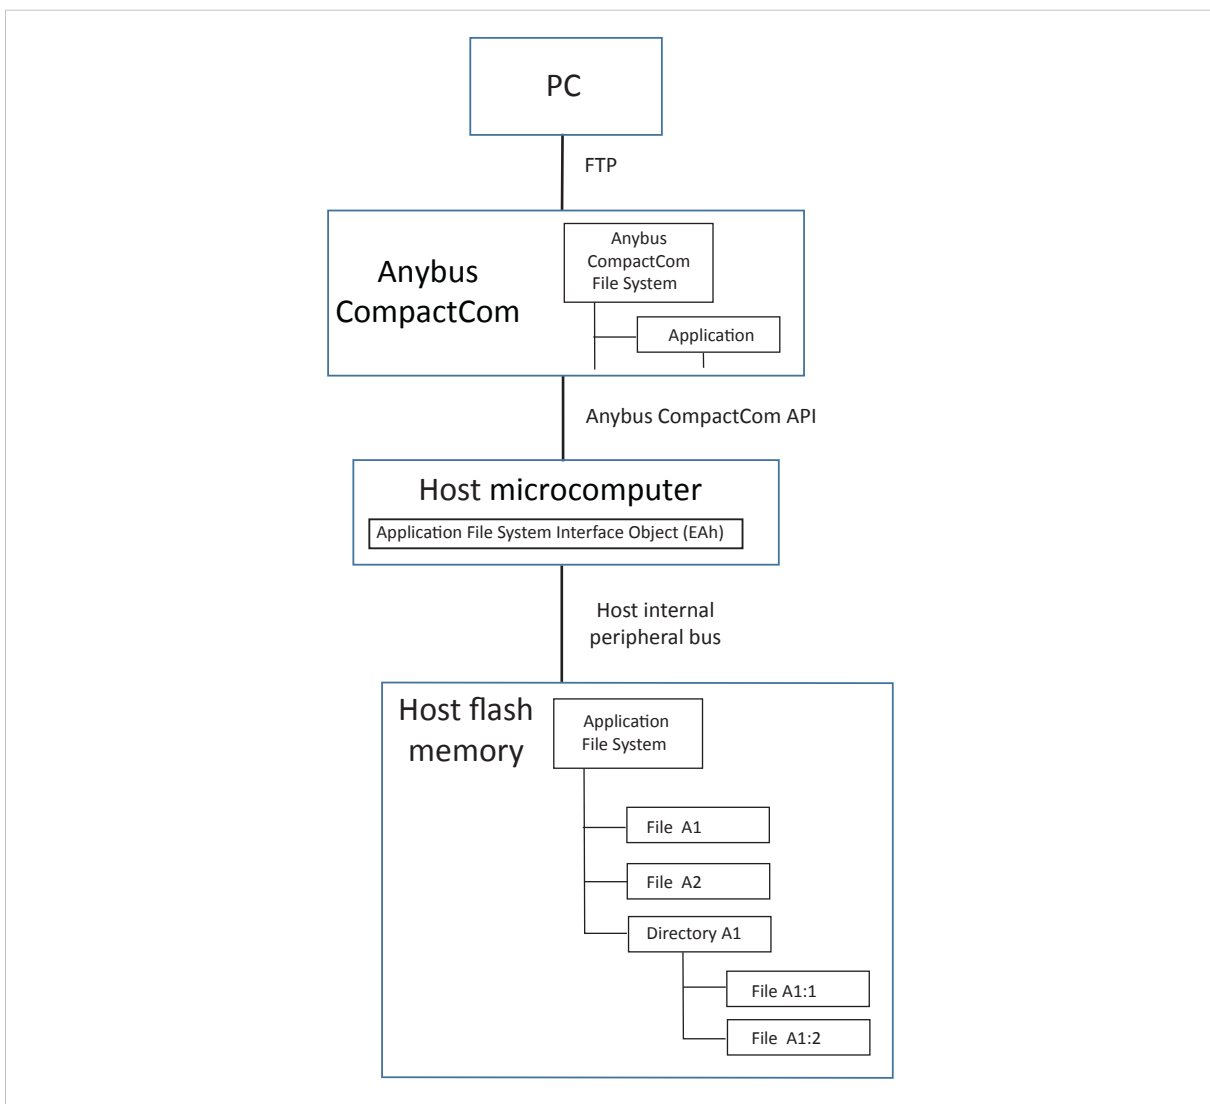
PC

FTP

Anybus CompactCom

Anybus CompactCom File System

Application

Anybus CompactCom API

Host microcomputer

Application File System Interface Object (EAh)

Host internal peripheral bus

Host flash memory

Application File System

File A1

File A2

Directory A1

File A1:1

File A1:2